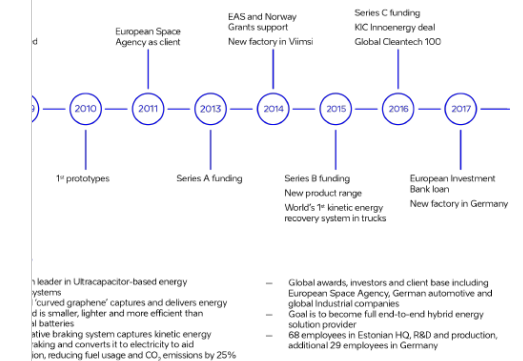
d

European Space Agency as client

EAS and Norway Grants support

New factory in Viimsi

Series C funding

KIC Innoenergy deal

Global Cleantech 100

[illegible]

2010

2011

2013

2014

2015

2016

2017

1st prototypes

Series A funding

Series B funding

New product range

World's 1st kinetic energy recovery system in trucks

European Investment Bank loan

New factory in Germany

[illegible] leader in Ultracapacitor-based energy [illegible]ystems

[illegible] 'curved graphene' captures and delivers energy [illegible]d is smaller, lighter and more efficient than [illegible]l batteries

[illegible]ative braking system captures kinetic energy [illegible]raking and converts it to electricity to aid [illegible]ion, reducing fuel usage and $CO_2$ emissions by 25%

– Global awards, investors and client base including European Space Agency, German automotive and global industrial companies

– Goal is to become full end-to-end hybrid energy solution provider

– 68 employees in Estonian HQ, R&D and production, additional 29 employees in Germany